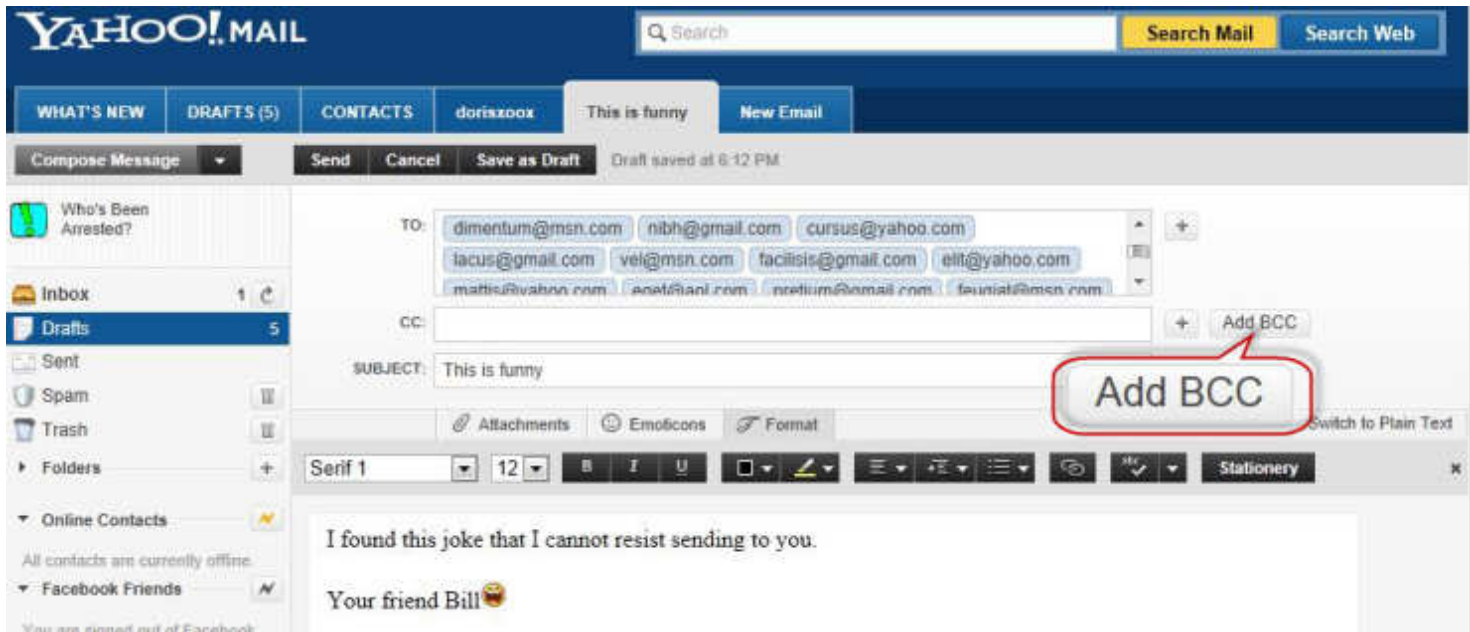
YAHOO! MAIL

Search

Search Mail

Search Web

WHAT'S NEW

DRAFTS (5)

CONTACTS

dorisxoox

This is funny

New Email

Compose Message

Send

Cancel

Save as Draft

Draft saved at 6:12 PM

Who's Been Arrested?

Inbox 1

Drafts 5

Sent

Spam

Trash

Folders

Online Contacts

All contacts are currently offline.

Facebook Friends

You are signed out of Facebook

TO: dimentum@msn.com nibh@gmail.com cursus@yahoo.com lacus@gmail.com vel@msn.com facilisis@gmail.com elit@yahoo.com mattis@yahoo.com eget@aol.com pretium@gmail.com feugiat@msn.com

CC:

Add BCC

SUBJECT: This is funny

Add BCC

Attachments

Emoticons

Format

Switch to Plain Text

Serif 1

12

B

I

U

Stationery

I found this joke that I cannot resist sending to you.

Your friend Bill